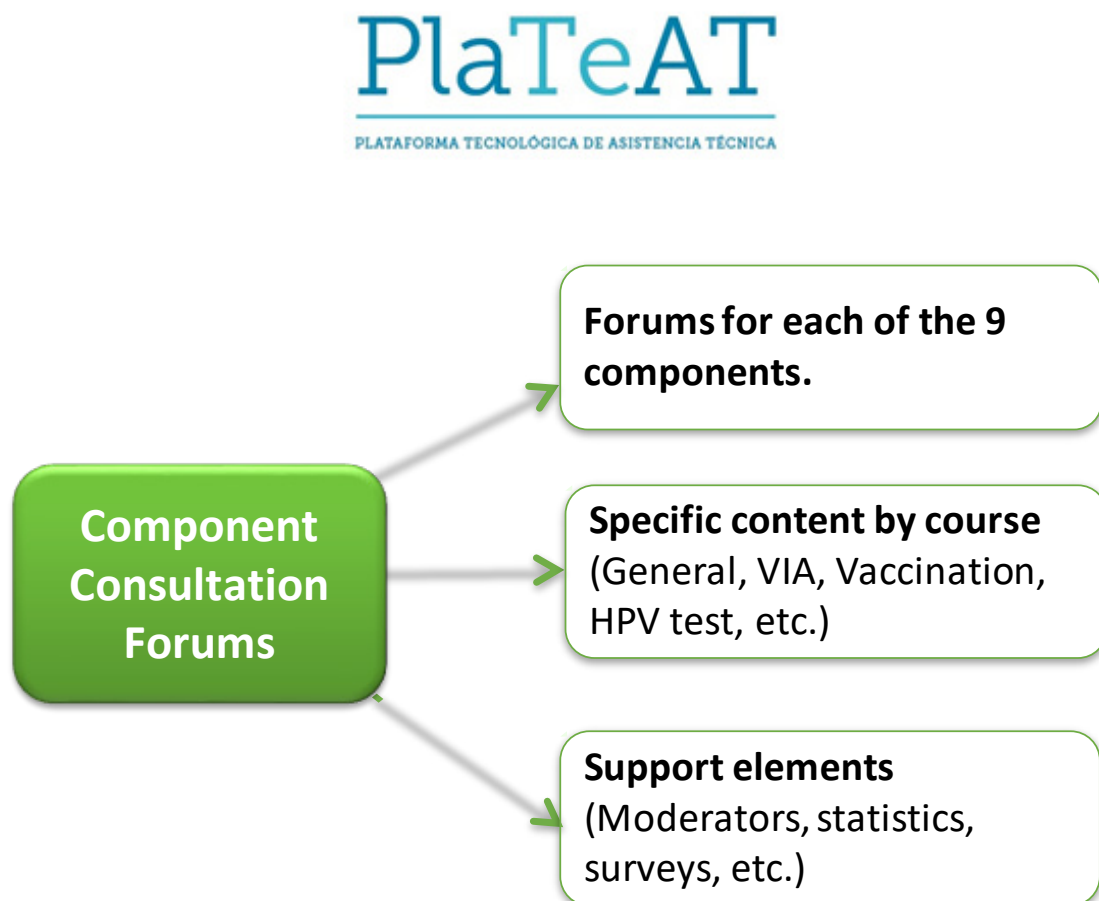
PlaTeAT

PLATAFORMA TECNOLÓGICA DE ASISTENCIA TÉCNICA

Component Consultation Forums

Forums for each of the 9 components.

Specific content by course (General, VIA, Vaccination, HPV test, etc.)

Support elements (Moderators, statistics, surveys, etc.)